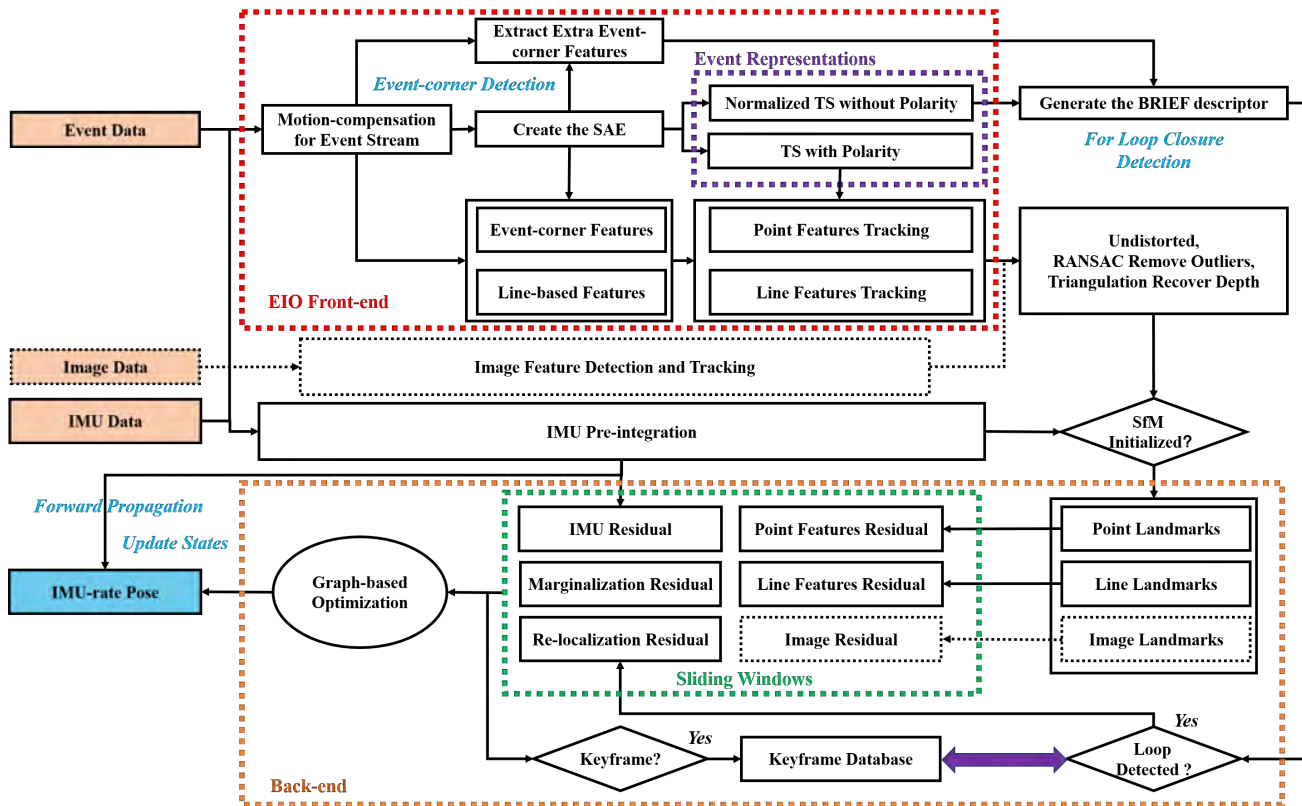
Event Data

Image Data

IMU Data

Motion-compensation for Event Stream

Extract Extra Event-corner Features

Event-corner Detection

Create the SAE

Event Representations

Normalized TS without Polarity

TS with Polarity

Generate the BRIEF descriptor

For Loop Closure Detection

Event-corner Features

Line-based Features

Point Features Tracking

Line Features Tracking

EIO Front-end

Undistorted, RANSAC Remove Outliers, Triangulation Recover Depth

Image Feature Detection and Tracking

IMU Pre-integration

SfM Initialized?

Forward Propagation

Update States

IMU-rate Pose

Graph-based Optimization

IMU Residual

Marginalization Residual

Re-localization Residual

Point Features Residual

Line Features Residual

Image Residual

Sliding Windows

Point Landmarks

Line Landmarks

Image Landmarks

Keyframe?

Yes

Keyframe Database

Loop Detected ?

Yes

Back-end